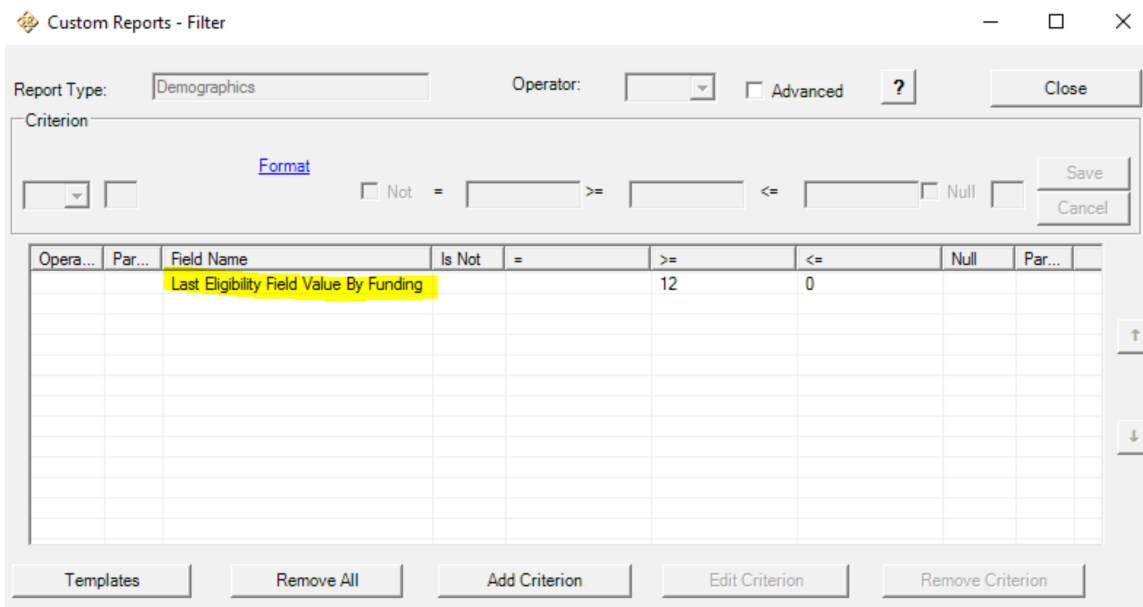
Custom Reports - Filter

Report Type: Demographics Operator: Advanced ? Close

Criterion

Format

Not = >= <= Null Save Cancel

| Opera... | Par... | Field Name | Is Not | = | >= | <= | Null | Par... |
|---|---|---|---|---|---|---|---|---|
| | | Last Eligibility Field Value By Funding | | | 12 | 0 | | |

Templates Remove All Add Criterion Edit Criterion Remove Criterion